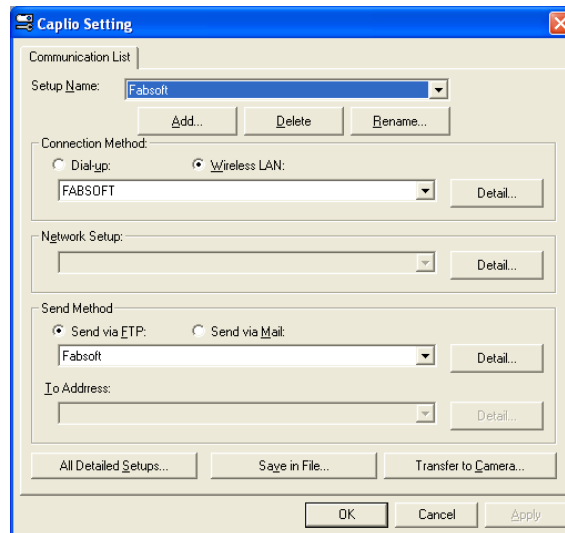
Caplio Setting

Communication List

Setup Name: Fabsoft

Add... Delete Rename...

Connection Method:
Dial-up: Wireless LAN:
FABSOFT
Detail...

Network Setup:
Detail...

Send Method
Send via FTP: Send via Mail:
Fabsoft
Detail...
To Address:
Detail...

All Detailed Setups... Save in File... Transfer to Camera...

OK Cancel Apply